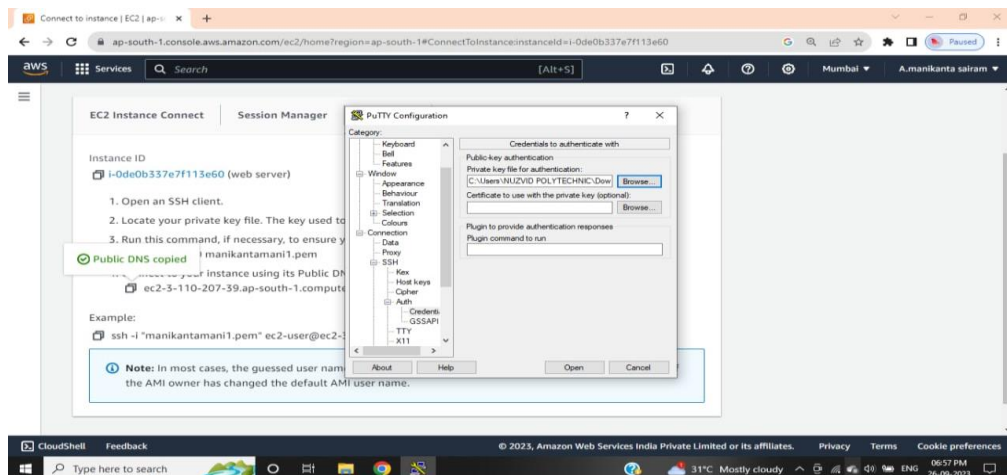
Connect to instance | EC2 | ap-s ×  +

ap-south-1.console.aws.amazon.com/ec2/home?region=ap-south-1#ConnectToInstance:instanceId=i-0de0b337e7f113e60

Paused

aws  Services  Search  [Alt+S]  Mumbai ▾  A.manikanta sairam ▾

EC2 Instance Connect  Session Manager

Instance ID
i-0de0b337e7f113e60 (web server)

1. Open an SSH client.
2. Locate your private key file. The key used to
3. Run this command, if necessary, to ensure y
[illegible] manikantamani1.pem
4. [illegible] your instance using its Public DN
ec2-3-110-207-39.ap-south-1.compute

Public DNS copied

Example:
ssh -i "manikantamani1.pem" ec2-user@ec2-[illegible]

Note: In most cases, the guessed user nam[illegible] the AMI owner has changed the default AMI user name.

PuTTY Configuration  ?  ×
Category:
Keyboard
Bell
Features
Window
Appearance
Behaviour
Translation
Selection
Colours
Connection
Data
Proxy
SSH
Kex
Host keys
Cipher
Auth
Credenti
GSSAPI
TTY
X11

Credentials to authenticate with
Public-key authentication
Private key file for authentication:
C:\Users\NUZVID POLYTECHNIC\Dow  Browse...
Certificate to use with the private key (optional):
Browse...
Plugin to provide authentication responses
Plugin command to run

About  Help  Open  Cancel

CloudShell  Feedback  © 2023, Amazon Web Services India Private Limited or its affiliates.  Privacy  Terms  Cookie preferences

Type here to search  31°C Mostly cloudy  ENG  06:57 PM 26-09-2023